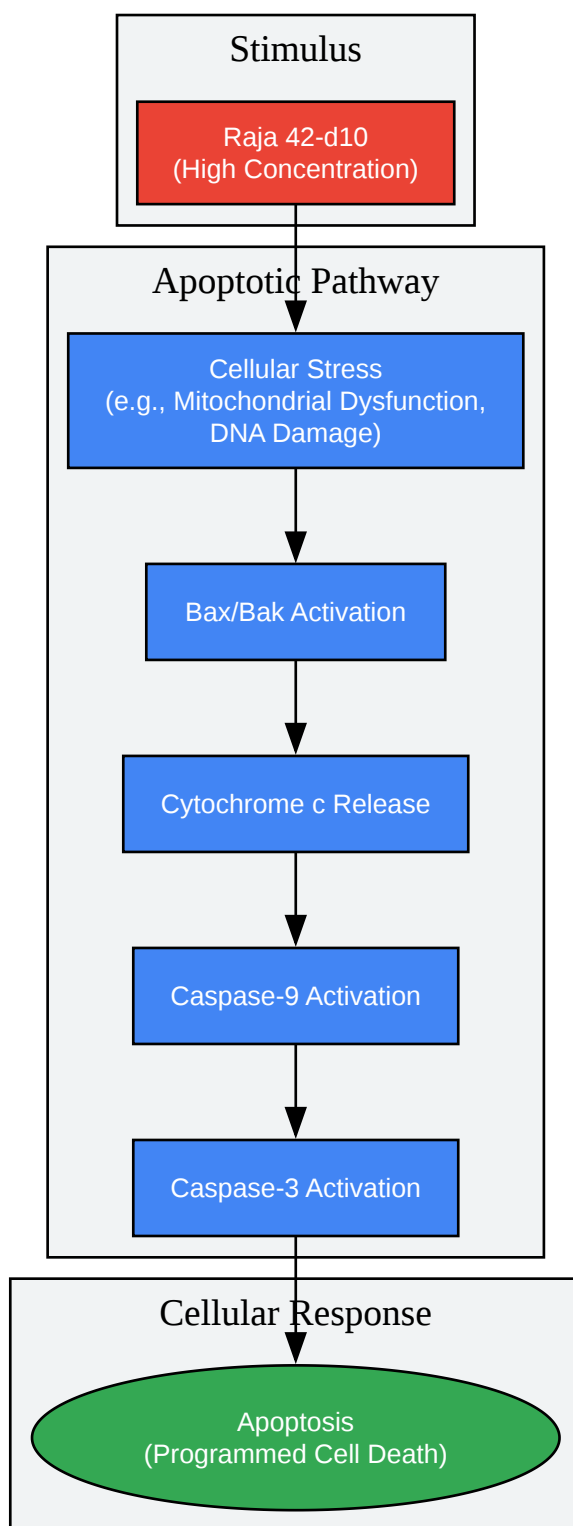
Stimulus

Raja 42-d10
(High Concentration)

Apoptotic Pathway

Cellular Stress
(e.g., Mitochondrial Dysfunction, DNA Damage)

Bax/Bak Activation

Cytochrome c Release

Caspase-9 Activation

Caspase-3 Activation

Cellular Response

Apoptosis
(Programmed Cell Death)